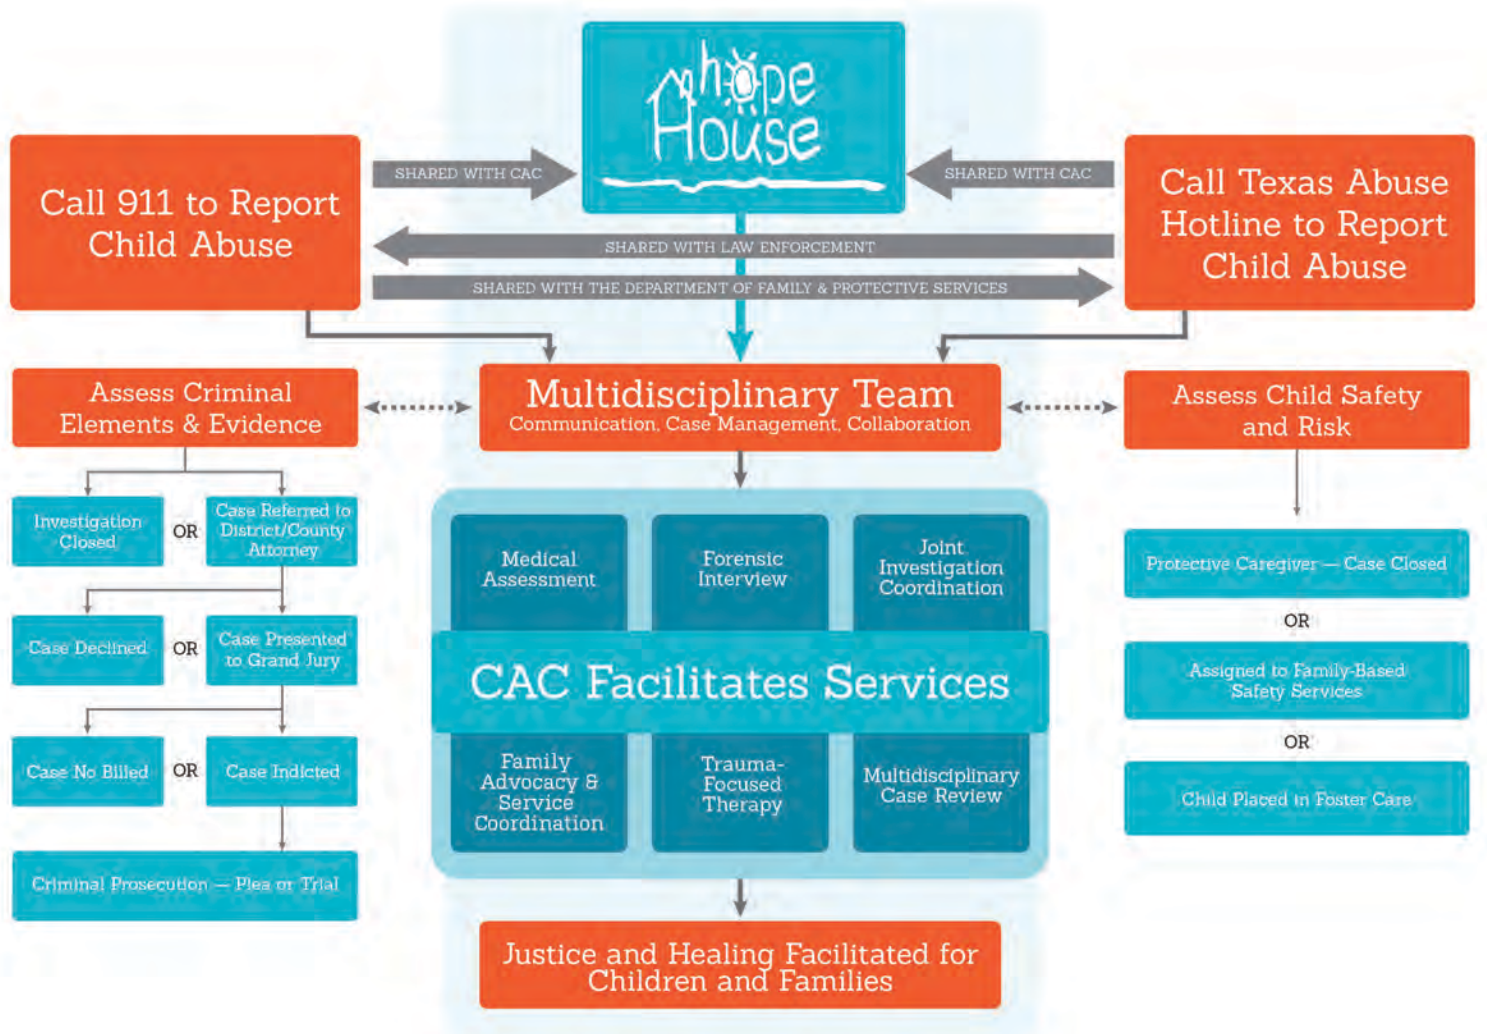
hope House

Call 911 to Report Child Abuse

SHARED WITH CAC

SHARED WITH CAC

Call Texas Abuse Hotline to Report Child Abuse

SHARED WITH LAW ENFORCEMENT

SHARED WITH THE DEPARTMENT OF FAMILY & PROTECTIVE SERVICES

Assess Criminal Elements & Evidence

Multidisciplinary Team
Communication, Case Management, Collaboration

Assess Child Safety and Risk

Investigation Closed

OR

Case Referred to District/County Attorney

Case Declined

OR

Case Presented to Grand Jury

Case No Billed

OR

Case Indicted

Criminal Prosecution — Plea or Trial

Medical Assessment

Forensic Interview

Joint Investigation Coordination

CAC Facilitates Services

Family Advocacy & Service Coordination

Trauma-Focused Therapy

Multidisciplinary Case Review

Protective Caregiver — Case Closed

OR

Assigned to Family-Based Safety Services

OR

Child Placed in Foster Care

Justice and Healing Facilitated for Children and Families